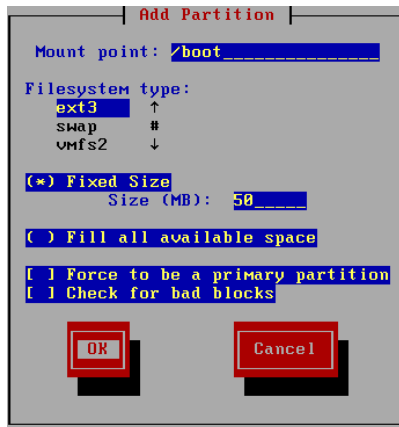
Add Partition

Mount point: /boot______________

Filesystem type:
ext3 ↑
swap #
vmfs2 ↓

(*) Fixed Size
Size (MB): 50_____

( ) Fill all available space

[ ] Force to be a primary partition
[ ] Check for bad blocks

OK

Cancel